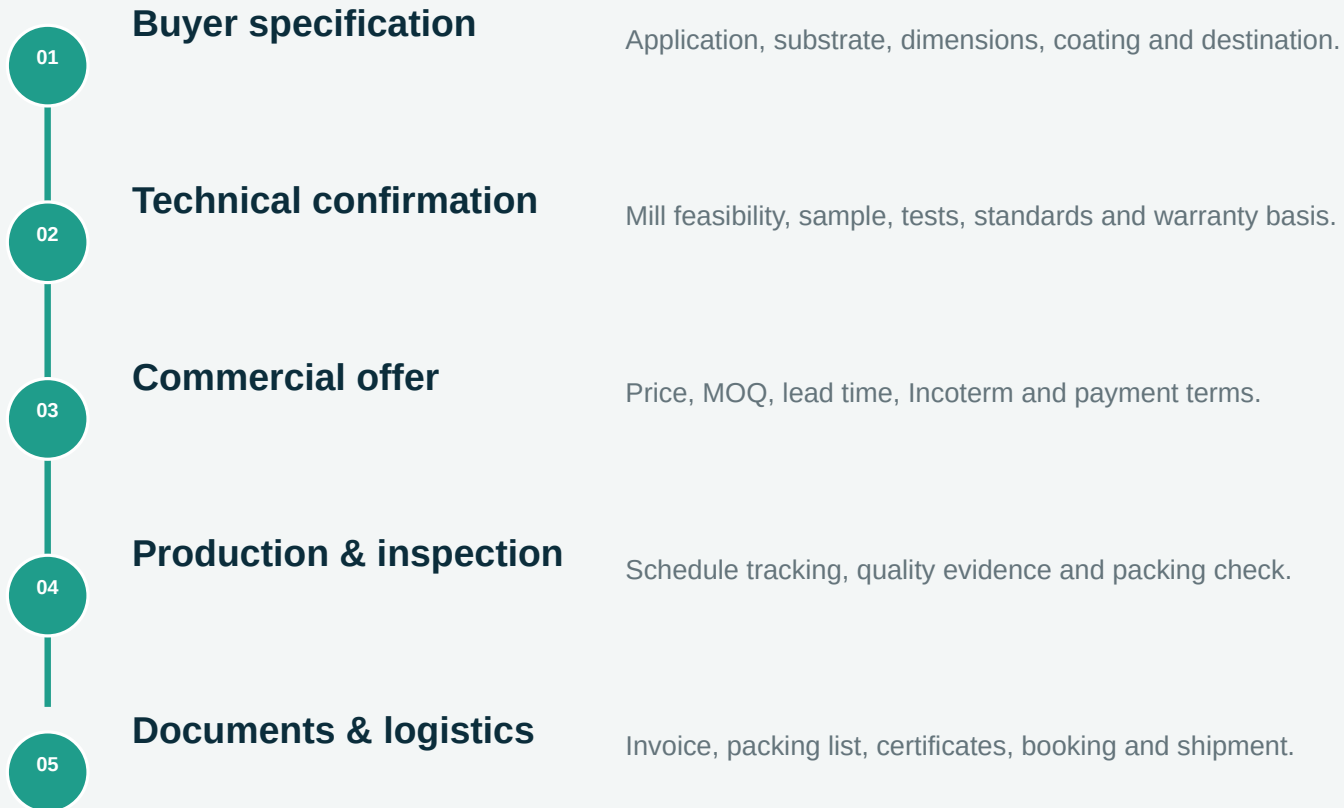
01
Buyer specification
Application, substrate, dimensions, coating and destination.

02
Technical confirmation
Mill feasibility, sample, tests, standards and warranty basis.

03
Commercial offer
Price, MOQ, lead time, Incoterm and payment terms.

04
Production & inspection
Schedule tracking, quality evidence and packing check.

05
Documents & logistics
Invoice, packing list, certificates, booking and shipment.